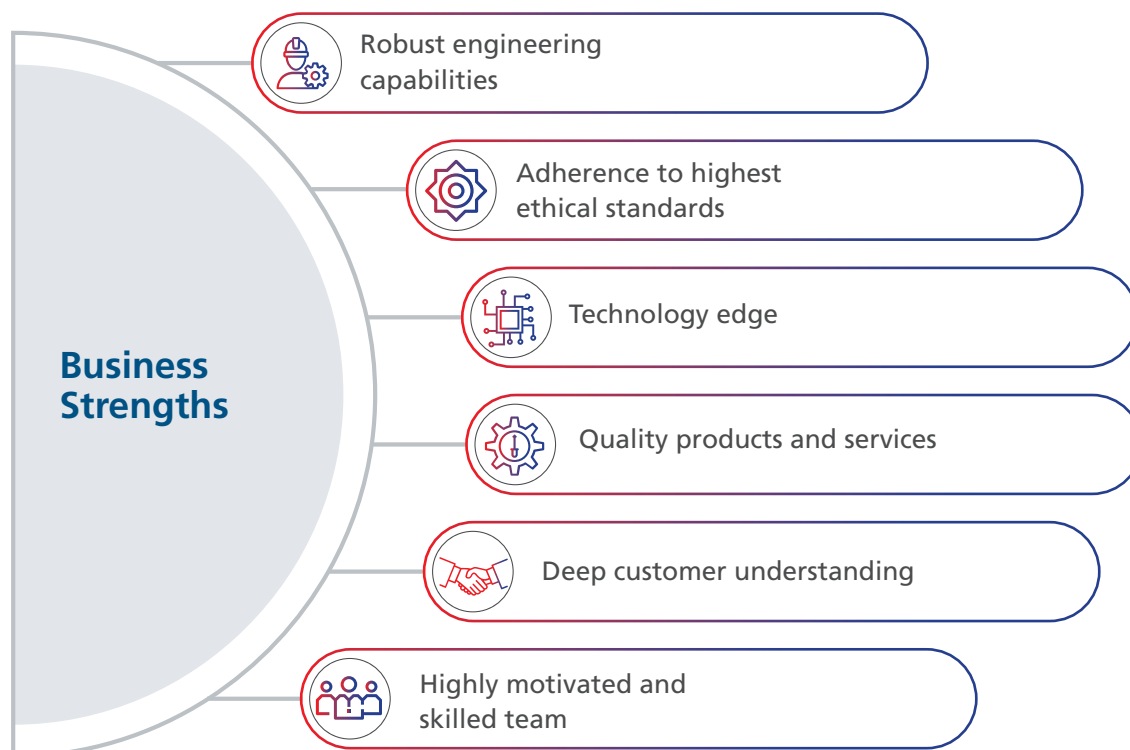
Business Strengths

Robust engineering capabilities

Adherence to highest ethical standards

Technology edge

Quality products and services

Deep customer understanding

Highly motivated and skilled team